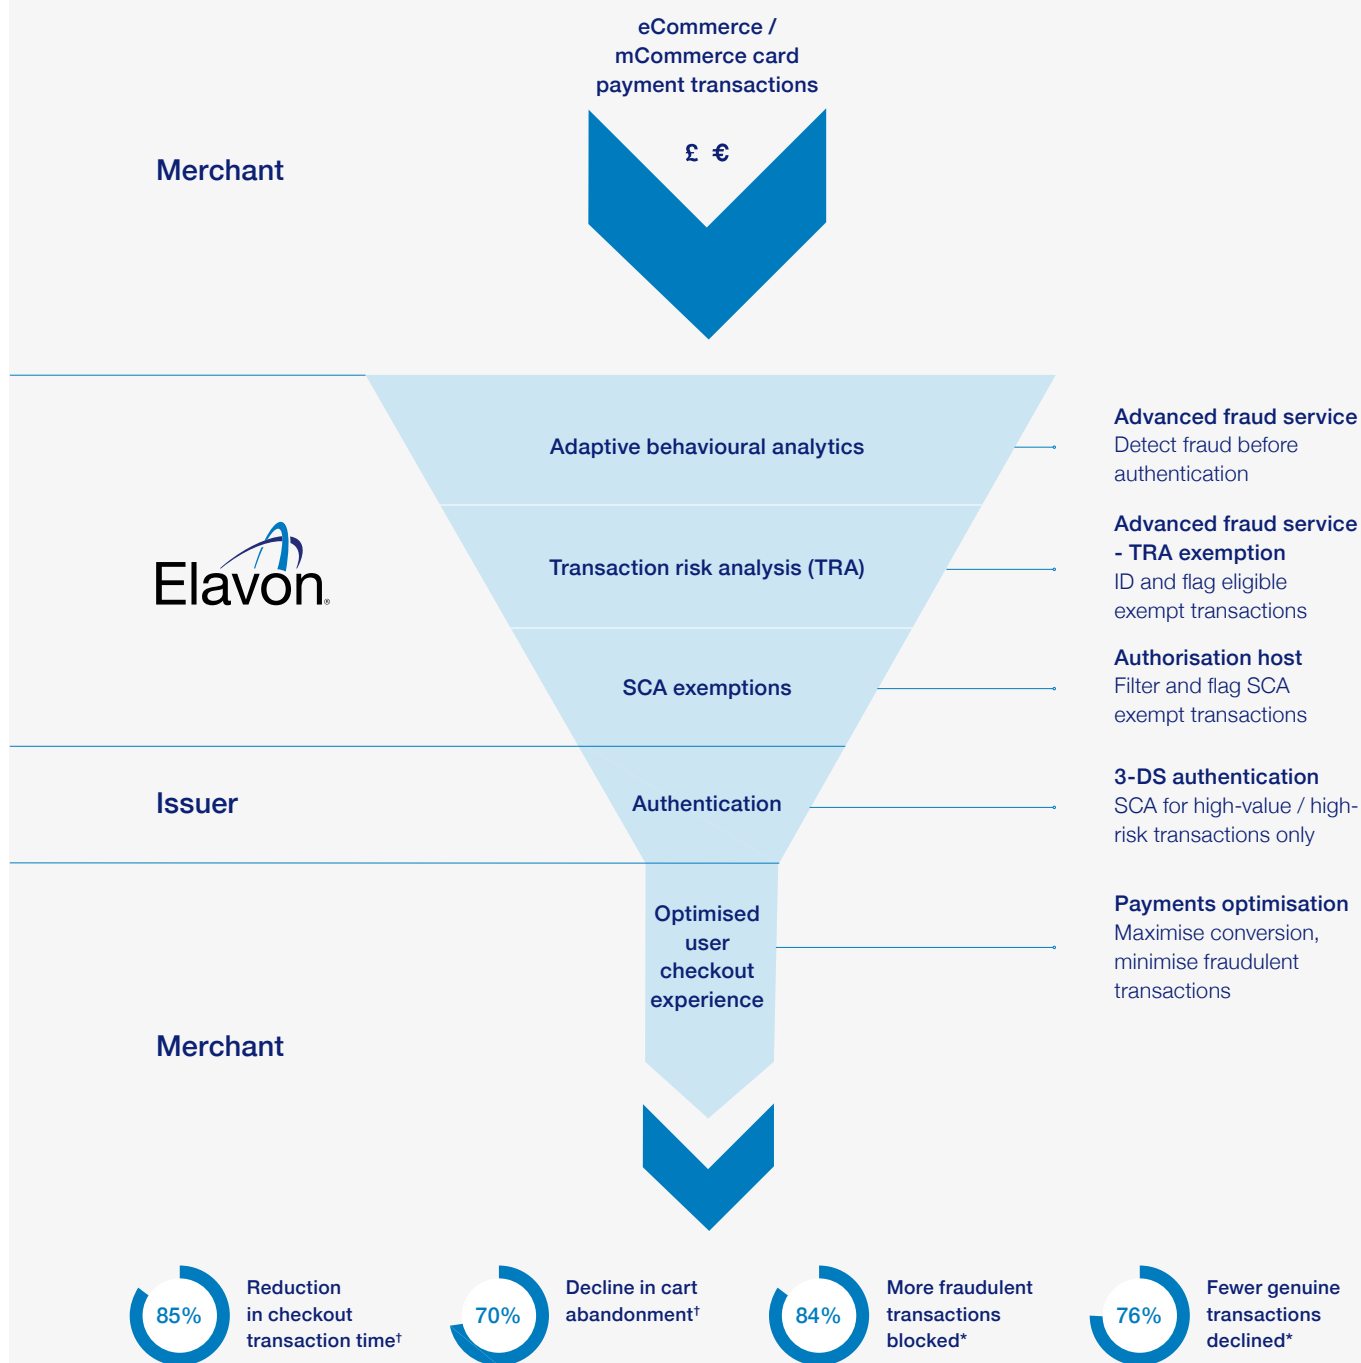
eCommerce / mCommerce card payment transactions

£ €

Merchant

Adaptive behavioural analytics

Advanced fraud service
Detect fraud before authentication

Elavon

Transaction risk analysis (TRA)

Advanced fraud service - TRA exemption
ID and flag eligible exempt transactions

SCA exemptions

Authorisation host
Filter and flag SCA exempt transactions

Issuer

Authentication

3-DS authentication
SCA for high-value / high-risk transactions only

Optimised user checkout experience

Payments optimisation
Maximise conversion, minimise fraudulent transactions

Merchant

85% Reduction in checkout transaction time†

70% Decline in cart abandonment†

84% More fraudulent transactions blocked*

76% Fewer genuine transactions declined*